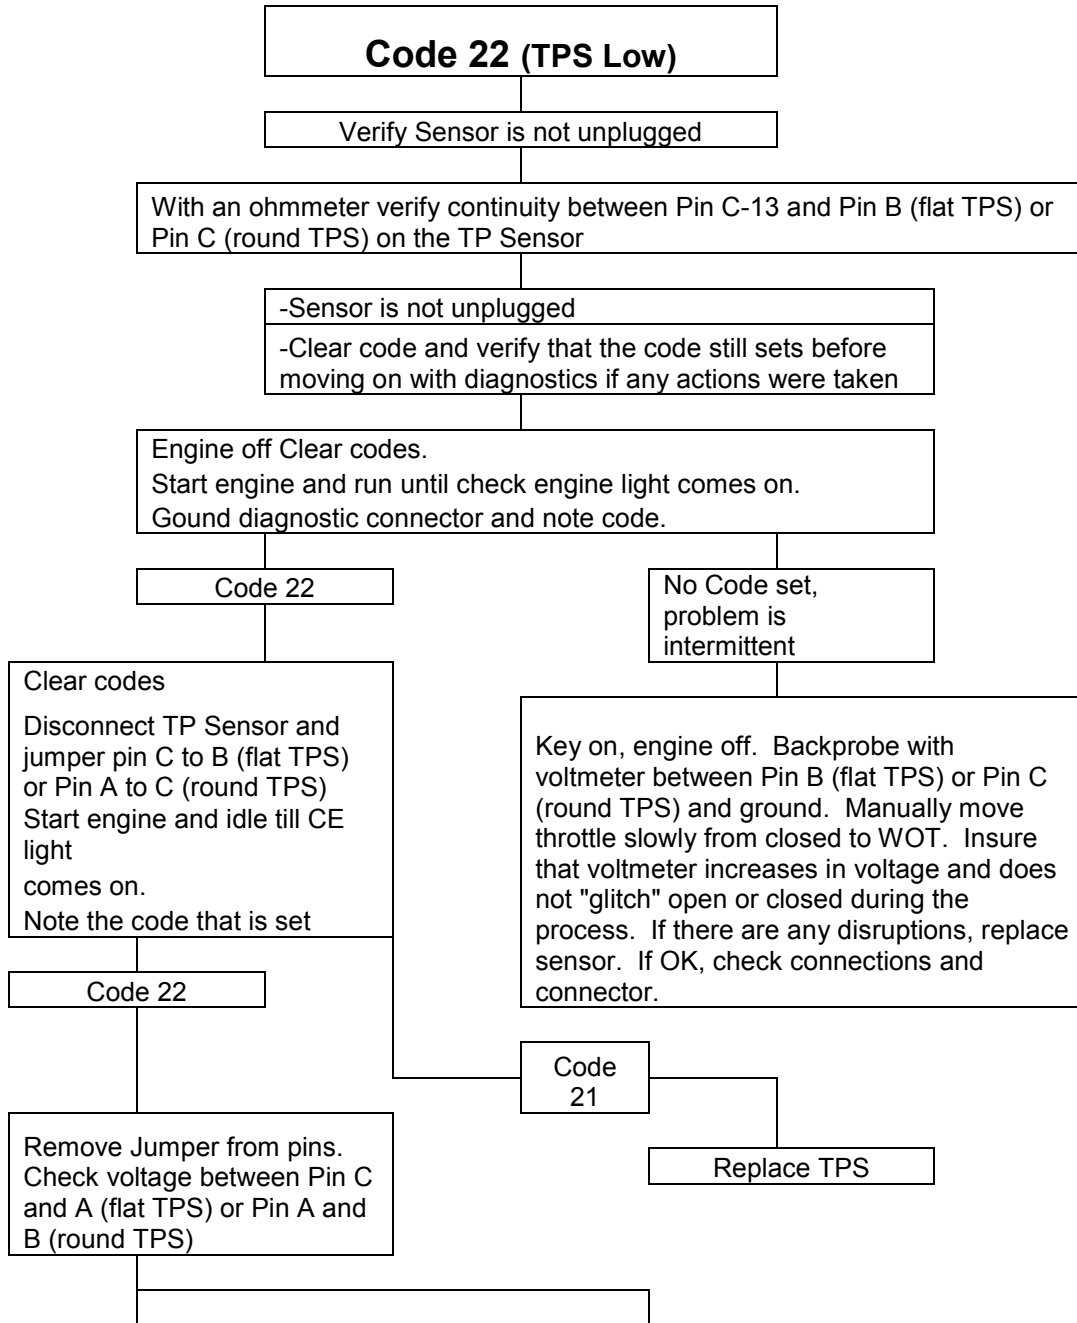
Code 22 (TPS Low)

Verify Sensor is not unplugged

With an ohmmeter verify continuity between Pin C-13 and Pin B (flat TPS) or Pin C (round TPS) on the TP Sensor

-Sensor is not unplugged

-Clear code and verify that the code still sets before moving on with diagnostics if any actions were taken

Engine off Clear codes.
Start engine and run until check engine light comes on.
Gound diagnostic connector and note code.

Code 22

No Code set, problem is intermittent

Clear codes

Disconnect TP Sensor and jumper pin C to B (flat TPS) or Pin A to C (round TPS)
Start engine and idle till CE light
comes on.
Note the code that is set

Key on, engine off. Backprobe with voltmeter between Pin B (flat TPS) or Pin C (round TPS) and ground. Manually move throttle slowly from closed to WOT. Insure that voltmeter increases in voltage and does not "glitch" open or closed during the process. If there are any disruptions, replace sensor. If OK, check connections and connector.

Code 22

Code 21

Replace TPS

Remove Jumper from pins. Check voltage between Pin C and A (flat TPS) or Pin A and B (round TPS)